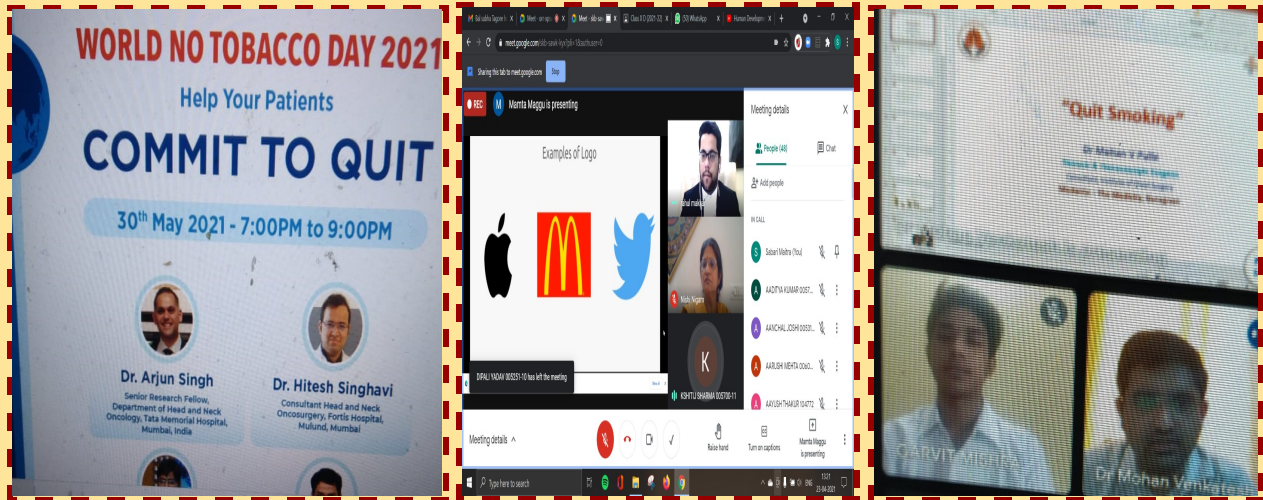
WORLD NO TOBACCO DAY 2021
Help Your Patients
COMMIT TO QUIT
30th May 2021 - 7:00PM to 9:00PM

Dr. Arjun Singh
Senior Research Fellow, Department of Head and Neck Oncology, Tata Memorial Hospital, Mumbai, India

Dr. Hitesh Singhavi
Consultant Head and Neck Oncosurgery, Fortis Hospital, Mulund, Mumbai

meet.google.com
Sharing this tab to meet.google.com
Stop
REC
Mamta Maggu is presenting
Examples of Logo
Nishi Nigam
K
KSHITIJ SHARMA 005700-11
DIPALI YADAV 005251-10 has left the meeting
Meeting details
People (48)
Chat
Add people
IN CALL
Sabari Maitra (You)
AADITYA KUMAR 0057...
AANCHAL JOSHI 00530...
AARUSHI MEHTA 00a0...
AAYUSH THAKUR 104772
Meeting details
Raise hand
Turn on captions
Mamta Maggu is presenting
Type here to search

"Quit Smoking"
Dr Mohan V Pulle
GARVIT MEHTA
Dr Mohan Venkate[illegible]